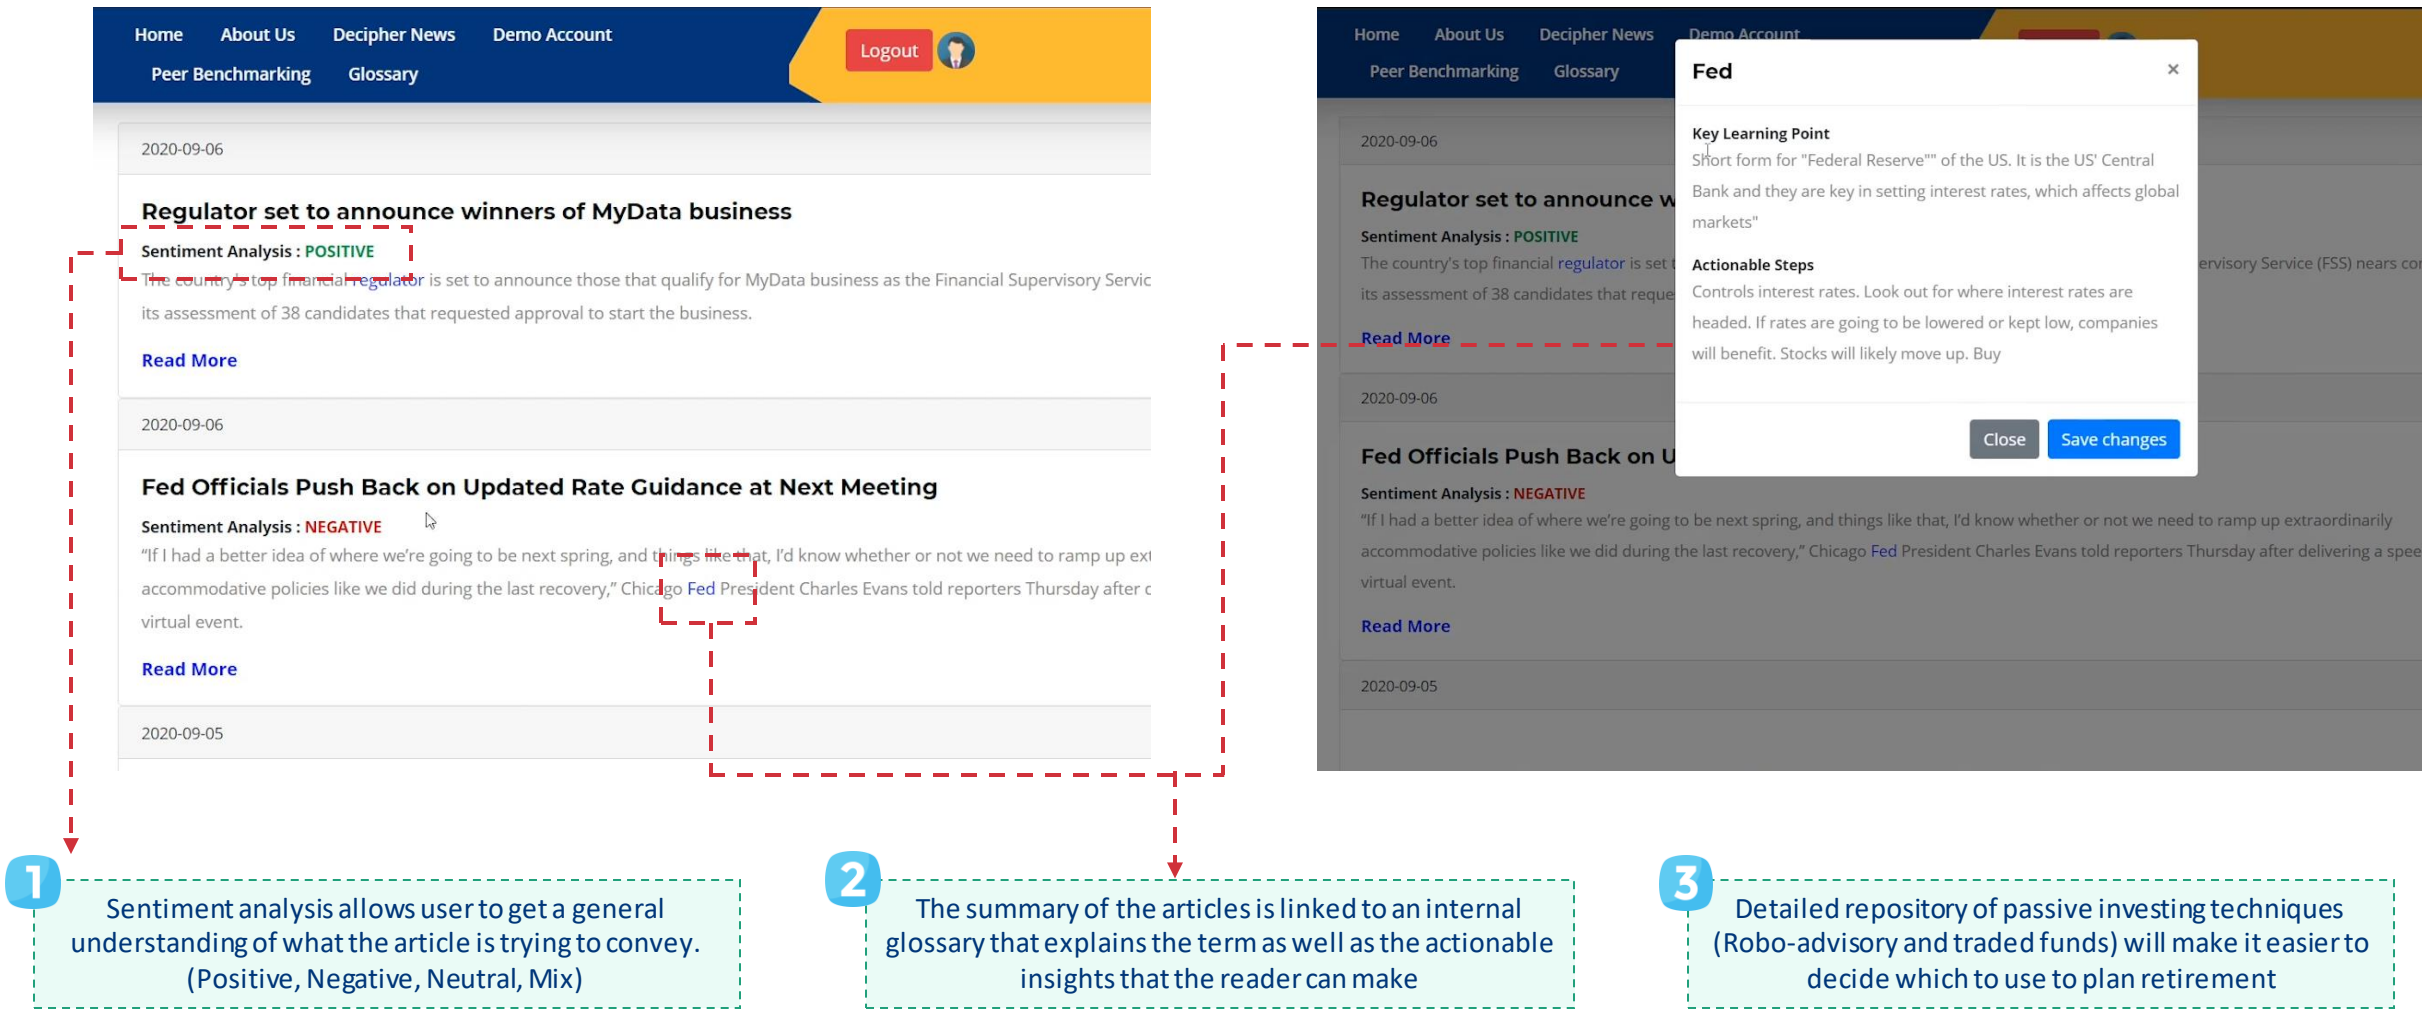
Home About Us Decipher News Demo Account
Peer Benchmarking Glossary
Logout

2020-09-06

Regulator set to announce winners of MyData business

Sentiment Analysis : POSITIVE

The country's top financial regulator is set to announce those that qualify for MyData business as the Financial Supervisory Servic its assessment of 38 candidates that requested approval to start the business.

Read More

2020-09-06

Fed Officials Push Back on Updated Rate Guidance at Next Meeting

Sentiment Analysis : NEGATIVE

"If I had a better idea of where we're going to be next spring, and things like that, I'd know whether or not we need to ramp up ext accommodative policies like we did during the last recovery," Chicago Fed President Charles Evans told reporters Thursday after c virtual event.

Read More

2020-09-05

Home About Us Decipher News Demo Account
Peer Benchmarking Glossary

2020-09-06

Regulator set to announce w

Sentiment Analysis : POSITIVE

The country's top financial regulator is set t ervisory Service (FSS) nears co its assessment of 38 candidates that reque

Read More

2020-09-06

Fed Officials Push Back on U

Sentiment Analysis : NEGATIVE

"If I had a better idea of where we're going to be next spring, and things like that, I'd know whether or not we need to ramp up extraordinarily accommodative policies like we did during the last recovery," Chicago Fed President Charles Evans told reporters Thursday after delivering a spee virtual event.

Read More

2020-09-05

Fed ×

Key Learning Point
Short form for "Federal Reserve"" of the US. It is the US' Central Bank and they are key in setting interest rates, which affects global markets"

Actionable Steps
Controls interest rates. Look out for where interest rates are headed. If rates are going to be lowered or kept low, companies will benefit. Stocks will likely move up. Buy

Close Save changes

1 Sentiment analysis allows user to get a general understanding of what the article is trying to convey. (Positive, Negative, Neutral, Mix)

2 The summary of the articles is linked to an internal glossary that explains the term as well as the actionable insights that the reader can make

3 Detailed repository of passive investing techniques (Robo-advisory and traded funds) will make it easier to decide which to use to plan retirement